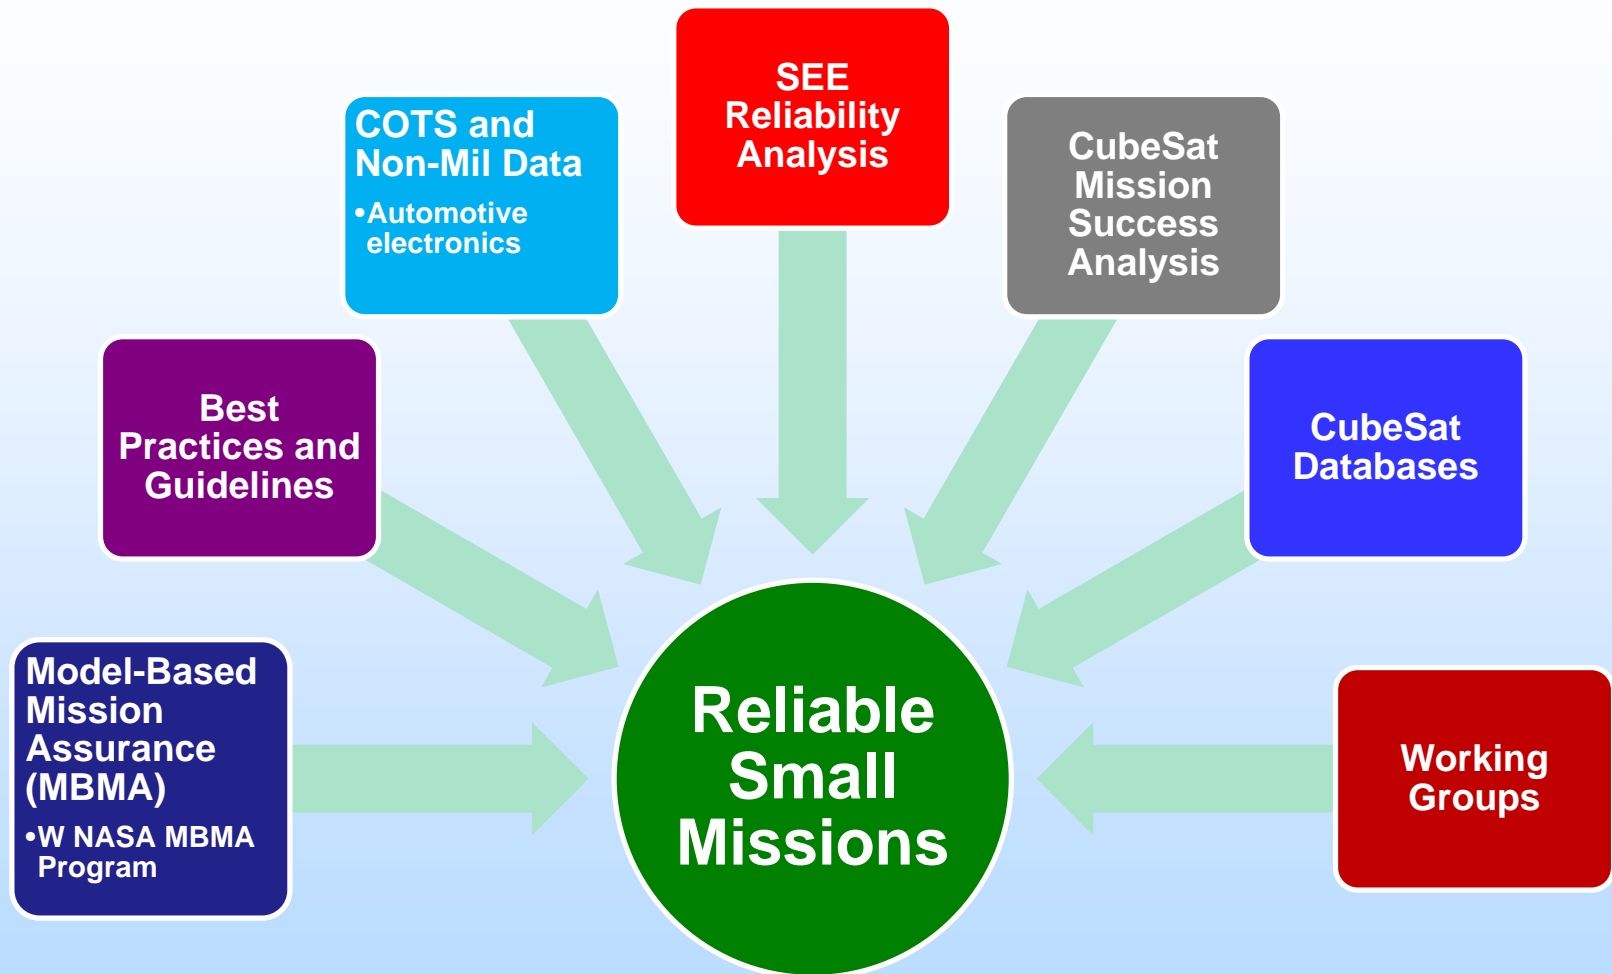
Model-Based Mission Assurance (MBMA)

•W NASA MBMA Program

Best Practices and Guidelines

COTS and Non-Mil Data

•Automotive electronics

SEE Reliability Analysis

CubeSat Mission Success Analysis

CubeSat Databases

Working Groups

Reliable Small Missions